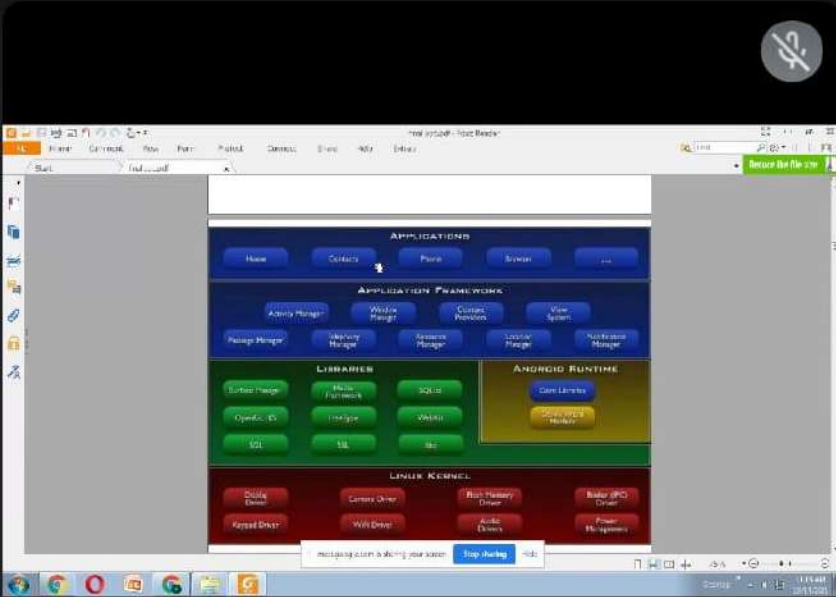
Final.pdf - Foxit Reader

File Home Comment View Form Protect Connect Share Help Extras

Start Final.pdf

Reduce the file size

Applications

Home Contacts Phone Browser ...

Application Framework

Activity Manager Window Manager Content Providers View System

Package Manager Telephony Manager Resource Manager Location Manager Notification Manager

Libraries

Surface Manager Media Framework SQLite

OpenGL | ES FreeType WebKit

SGL SSL libc

Android Runtime

Core Libraries

Dalvik Virtual Machine

Linux Kernel

Display Driver Camera Driver Flash Memory Driver Binder (IPC) Driver

Keypad Driver WiFi Driver Audio Drivers Power Management

meet.google.com is sharing your screen. Stop sharing Hide